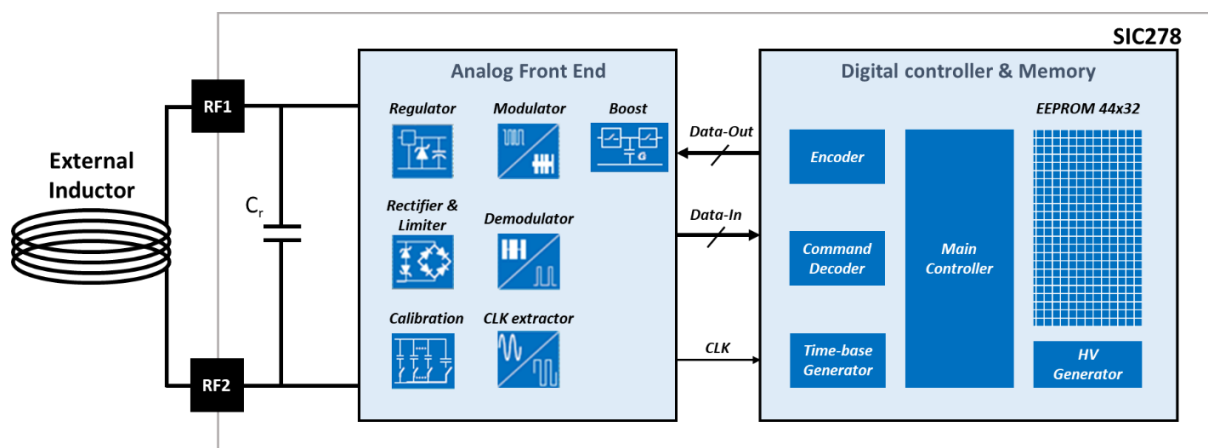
SIC278

External Inductor

RF1

RF2

$C_r$

Analog Front End

Regulator

Modulator

Boost

Rectifier & Limiter

Demodulator

Calibration

CLK extractor

Data-Out

Data-In

CLK

Digital controller & Memory

EEPROM 44x32

Encoder

Command Decoder

Main Controller

Time-base Generator

HV Generator